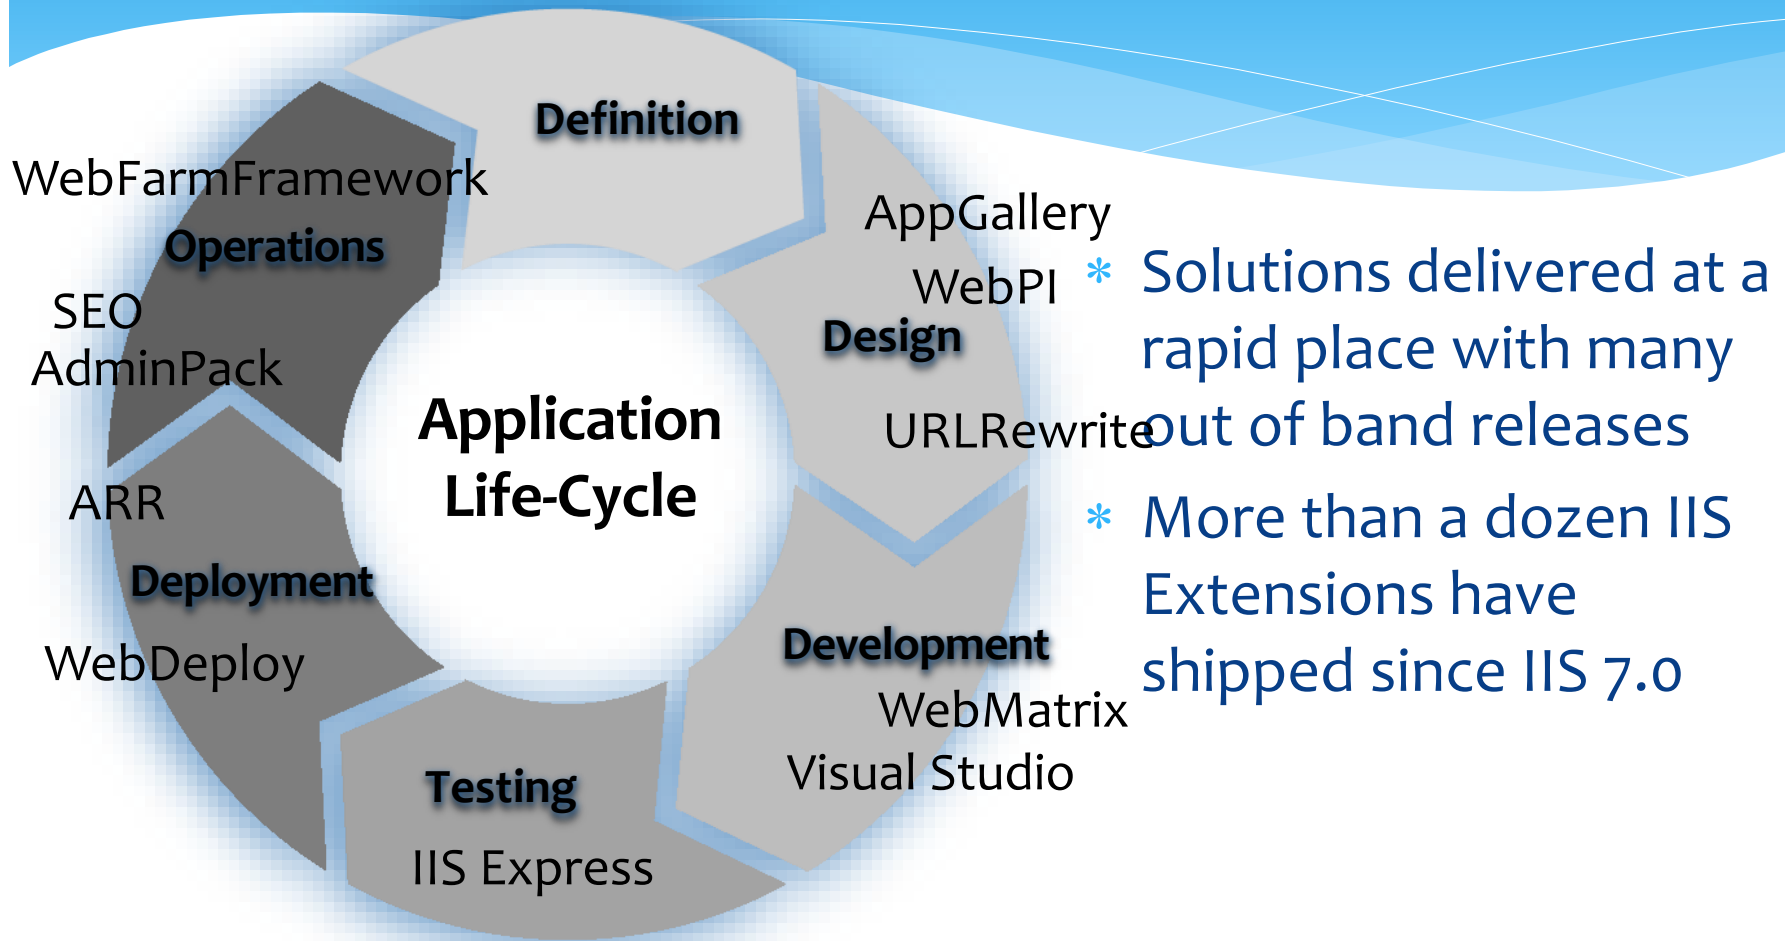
Definition

WebFarmFramework

Operations

SEO

AdminPack

AppGallery

WebPI

Design

URLRewrite

Application Life-Cycle

ARR

Deployment

WebDeploy

Development

WebMatrix

Visual Studio

Testing

IIS Express

* Solutions delivered at a rapid place with many out of band releases

* More than a dozen IIS Extensions have shipped since IIS 7.0